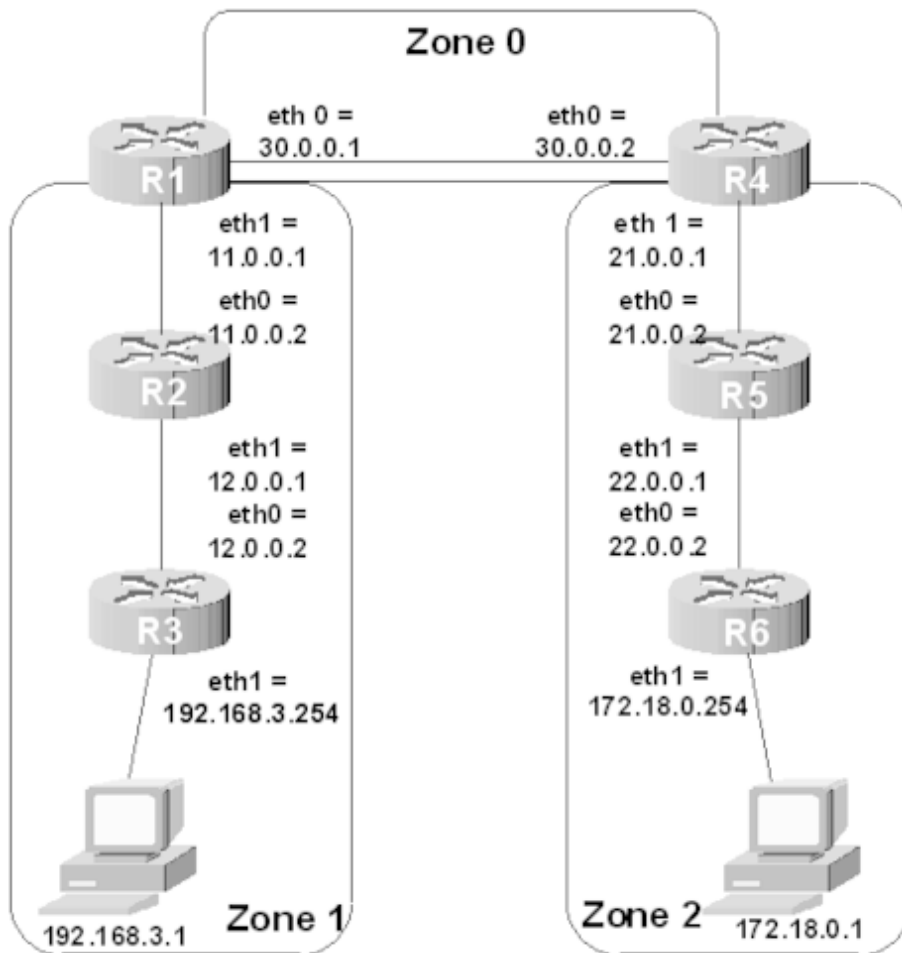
Zone 0

eth 0 = 30.0.0.1

eth0 = 30.0.0.2

R1

R4

eth1 = 11.0.0.1

eth0 = 11.0.0.2

R2

eth1 = 12.0.0.1

eth0 = 12.0.0.2

R3

eth1 = 192.168.3.254

192.168.3.1

Zone 1

eth 1 = 21.0.0.1

eth0 = 21.0.0.2

R5

eth1 = 22.0.0.1

eth0 = 22.0.0.2

R6

eth1 = 172.18.0.254

Zone 2

172.18.0.1